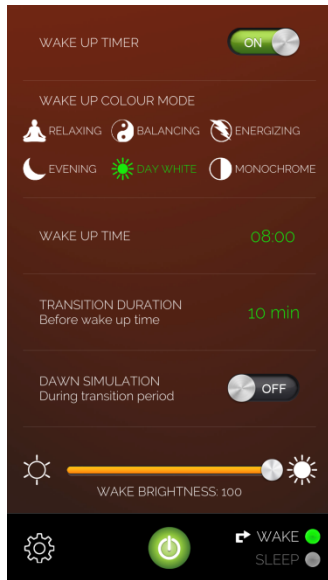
WAKE UP TIMER

ON

WAKE UP COLOUR MODE

RELAXING BALANCING ENERGIZING

EVENING DAY WHITE MONOCHROME

WAKE UP TIME

08:00

TRANSITION DURATION
Before wake up time

10 min

DAWN SIMULATION
During transition period

OFF

WAKE BRIGHTNESS: 100

WAKE

SLEEP